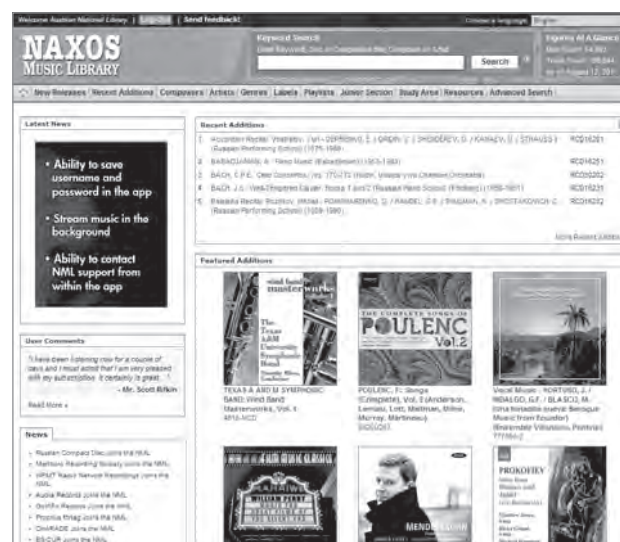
Welcome Austrian National Library | Log Out | Send feedback! | Choose a language: English

NAXOS MUSIC LIBRARY

Keyword Search
Enter Keyword, Disc or Composer/Artist/Composer or Artist
Search

Figures At A Glance
New Count: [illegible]
Track Count: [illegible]
as of August 12, 201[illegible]

New Releases | Recent Additions | Composers | Artists | Genres | Labels | Playlists | Junior Section | Study Area | Resources | Advanced Search

Latest News

• Ability to save username and password in the app
• Stream music in the background
• Ability to contact NML support from within the app

User Comments
"I have been listening now for a couple of days and I must admit that I am very pleased with my subscription. It certainly is great..." - Mr. Scott Brikin
Read More »

News
• Russian Compact Disc joins the NML
• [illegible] Recording Society joins the NML
• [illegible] joins the NML
• Audite Records joins the NML
• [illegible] joins the NML
• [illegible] joins the NML
• OnARADE joins the NML
• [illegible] joins the NML

Recent Additions
1. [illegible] Recital: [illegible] (Russian Performing School) (1979-1986) RCD16281
2. BABADZHANIAN, A.: Piano Music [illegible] RCD16251
3. BACH, C.P.E.: Oboe Concertos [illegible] RCD30202
4. BACH, J.S.: Well-Tempered Clavier, Books 1 and 2 (Russian Piano School) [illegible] RCD16231
5. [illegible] Recital: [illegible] PROKOFIEV, S. / RAVEL, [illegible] / SHOSTAKOVICH, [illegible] (Russian Performing School) (1959-1986) RCD16252

More Recent Additions

Featured Additions

wind band masterworks volume 1 The Texas A&M University Symphonic Band
TEXAS A AND M SYMPHONIC BAND: Wind Band Masterworks, Vol. 1
MRS-NCD

THE COMPLETE SONGS OF POULENC Vol.2
POULENC, F.: Songs (Complete), Vol. 2 (Anderson, Lemalu, Lott, Maltman, Milne, Murray, Martineau)
SIGCD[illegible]

Vocal Music - PORTUGAL, J. / HIDALGO, G.F. / BLASCO, M. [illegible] Baroque Music from Ecuador) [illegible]

WILLIAM PERRY

MENDELSSOHN

PROKOFIEV